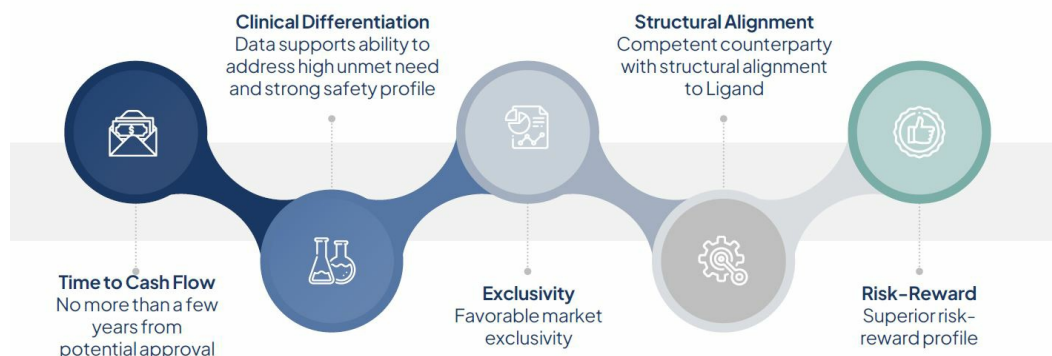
Clinical Differentiation
Data supports ability to address high unmet need and strong safety profile

Structural Alignment
Competent counterparty with structural alignment to Ligand

Time to Cash Flow
No more than a few years from potential approval

Exclusivity
Favorable market exclusivity

Risk-Reward
Superior risk-reward profile